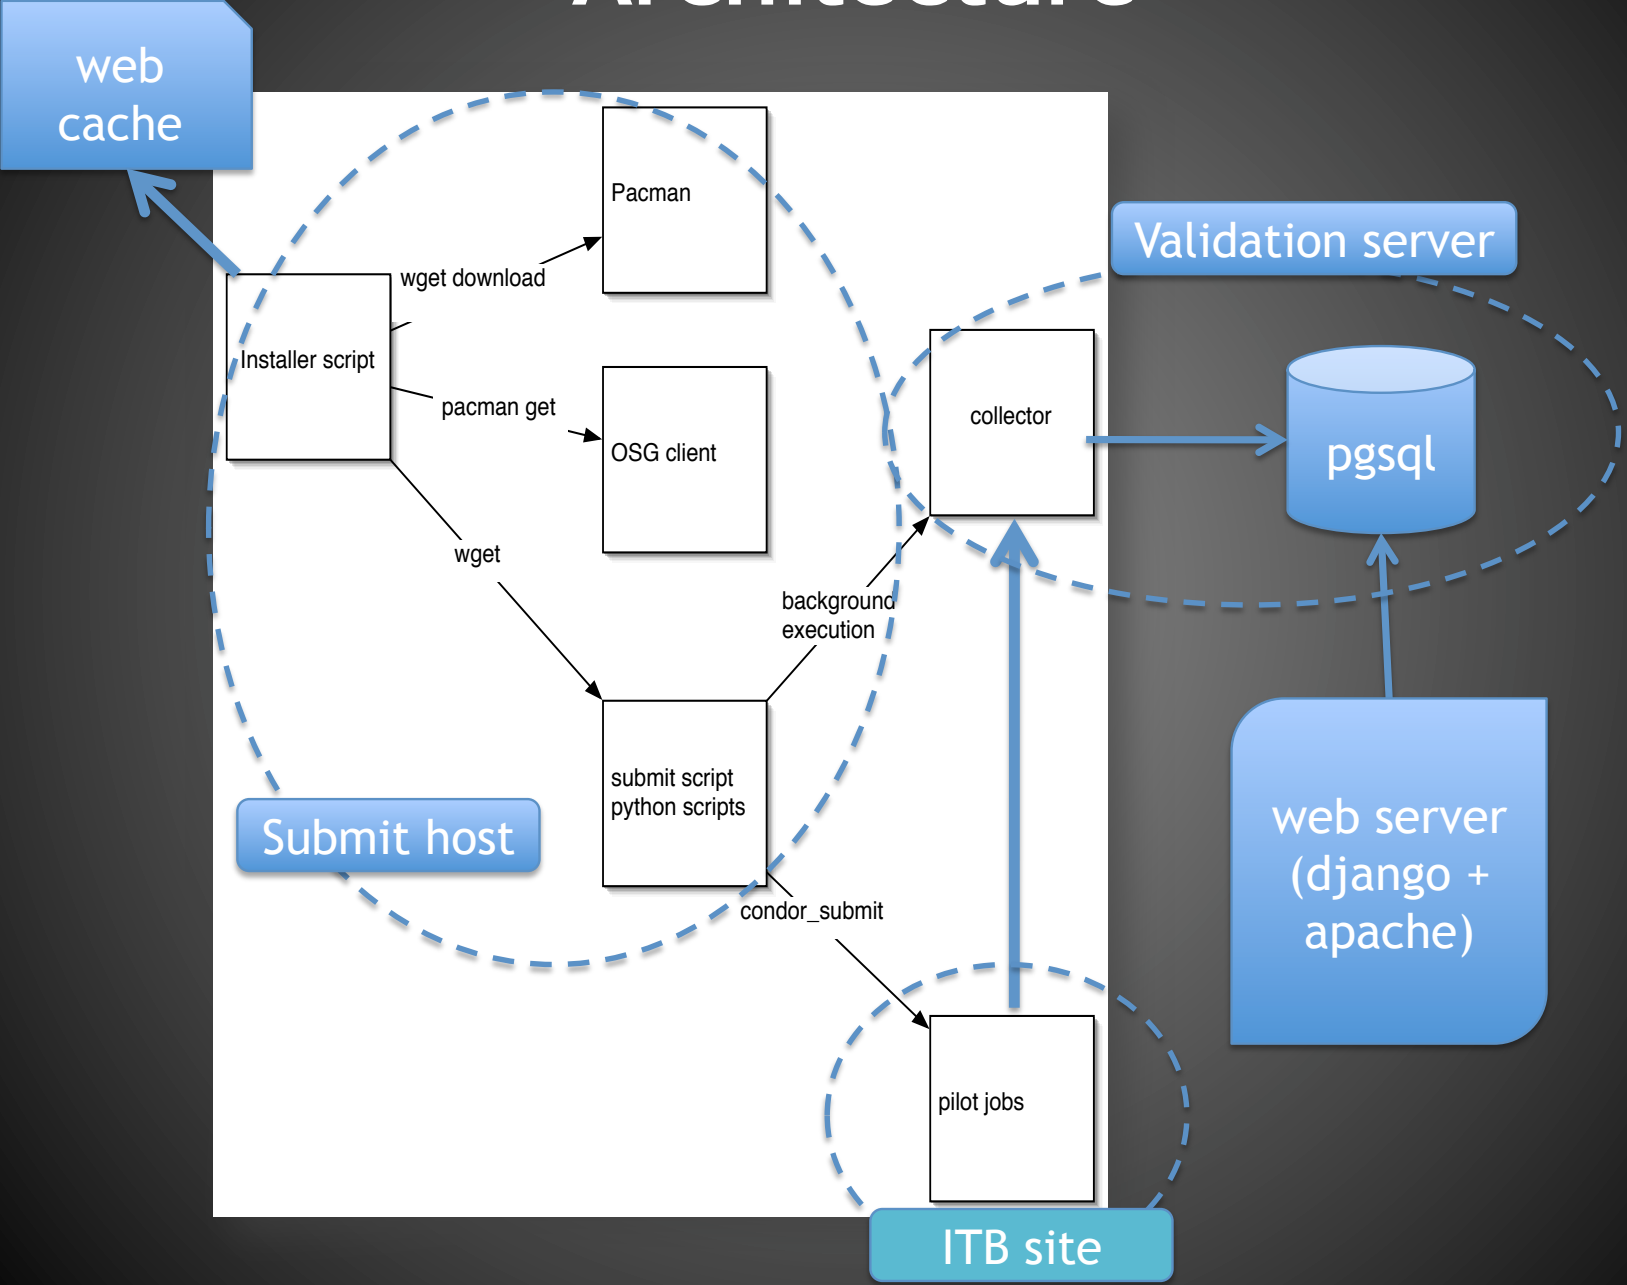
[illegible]

web cache

Pacman

wget download

Installer script

pacman get

OSG client

wget

Validation server

collector

pgsql

background execution

submit script python scripts

Submit host

condor_submit

pilot jobs

web server (django + apache)

ITB site